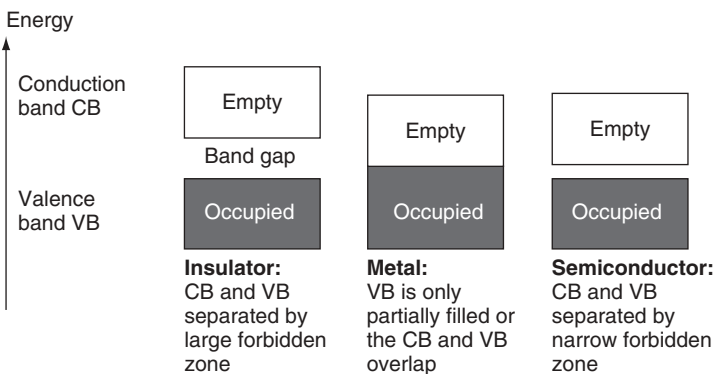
Energy

Conduction band CB

Valence band VB

Empty

Band gap

Occupied

**Insulator:** CB and VB separated by large forbidden zone

Empty

Occupied

**Metal:** VB is only partially filled or the CB and VB overlap

Empty

Occupied

**Semiconductor:** CB and VB separated by narrow forbidden zone